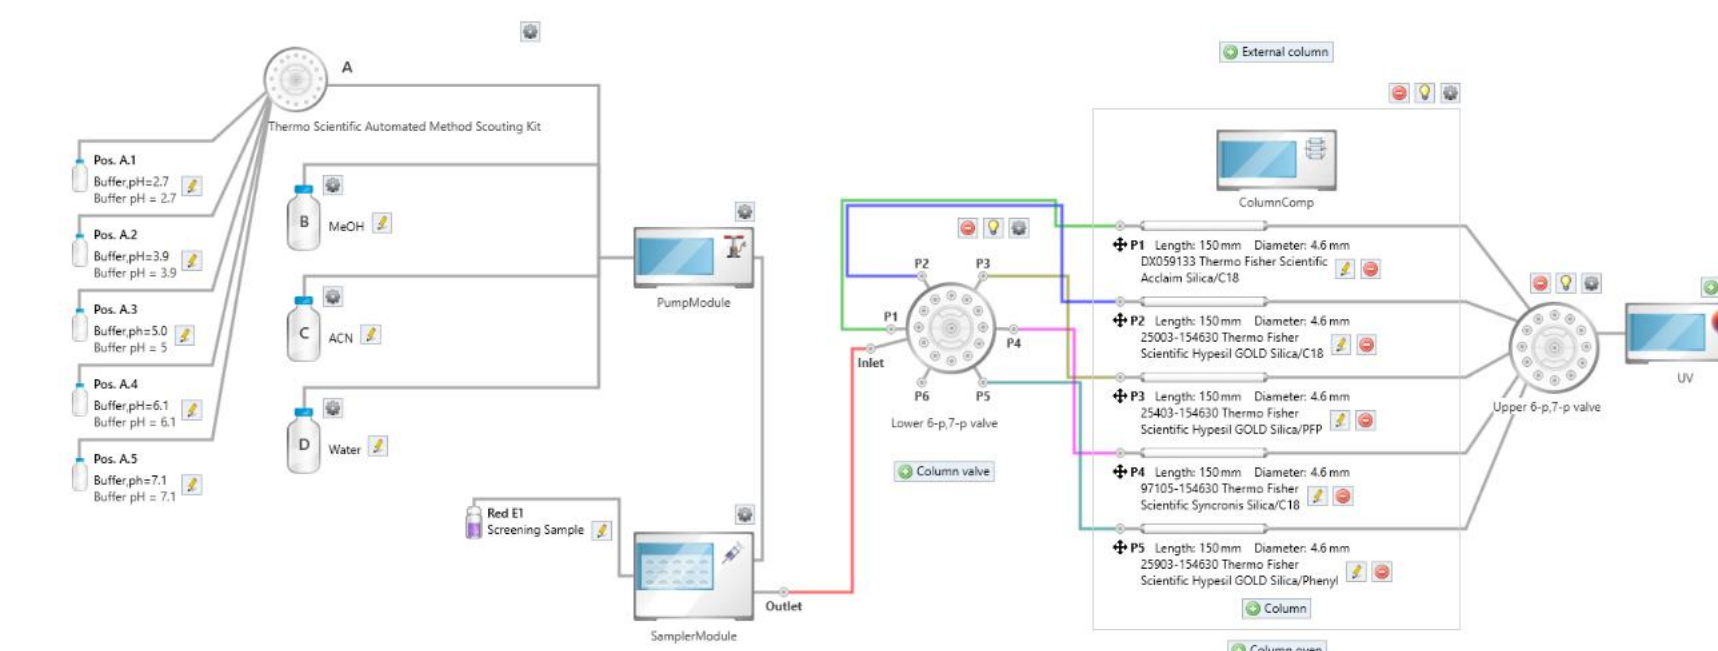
A

Thermo Scientific Automated Method Scouting Kit

Pos. A.1
Buffer,pH=2.7
Buffer pH = 2.7

Pos. A.2
Buffer,pH=3.9
Buffer pH = 3.9

Pos. A.3
Buffer,pH=5.0
Buffer pH = 5

Pos. A.4
Buffer,pH=6.1
Buffer pH = 6.1

Pos. A.5
Buffer,pH=7.1
Buffer pH = 7.1

B MeOH

C ACN

D Water

PumpModule

Red E1
Screening Sample

SamplerModule

Outlet

Inlet

P1 P2 P3 P4 P5 P6

Lower 6-p,7-p valve

Column valve

External column

ColumnComp

P1 Length: 150 mm Diameter: 4.6 mm
DX059133 Thermo Fisher Scientific
Acclaim Silica/C18

P2 Length: 150 mm Diameter: 4.6 mm
25003-154630 Thermo Fisher
Scientific Hypesil GOLD Silica/C18

P3 Length: 150 mm Diameter: 4.6 mm
25403-154630 Thermo Fisher
Scientific Hypesil GOLD Silica/PFP

P4 Length: 150 mm Diameter: 4.6 mm
97105-154630 Thermo Fisher
Scientific Syncronis Silica/C18

P5 Length: 150 mm Diameter: 4.6 mm
25903-154630 Thermo Fisher
Scientific Hypesil GOLD Silica/Phenyl

Column

Column oven

Upper 6-p,7-p valve

UV